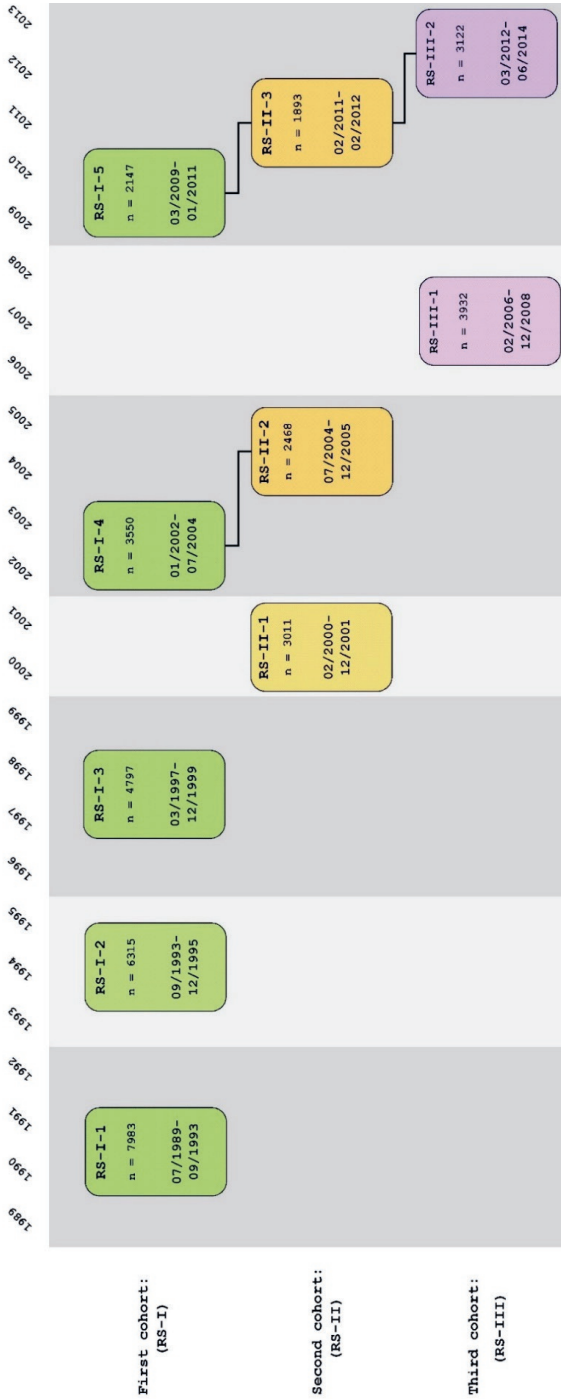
First cohort:
(RS-I)

Second cohort:
(RS-II)

Third cohort:
(RS-III)

1989
1990
1991
1992
1993
1994
1995
1996
1997
1998
1999
2000
2001
2002
2003
2004
2005
2006
2007
2008
2009
2010
2011
2012
2013

RS-I-1
n = 7983
07/1989-
09/1993

RS-I-2
n = 6315
09/1993-
12/1995

RS-I-3
n = 4797
03/1997-
12/1999

RS-II-1
n = 3011
02/2000-
12/2001

RS-I-4
n = 3550
01/2002-
07/2004

RS-II-2
n = 2468
07/2004-
12/2005

RS-III-1
n = 3932
02/2006-
12/2008

RS-I-5
n = 2147
03/2009-
01/2011

RS-II-3
n = 1893
02/2011-
02/2012

RS-III-2
n = 3122
03/2012-
06/2014